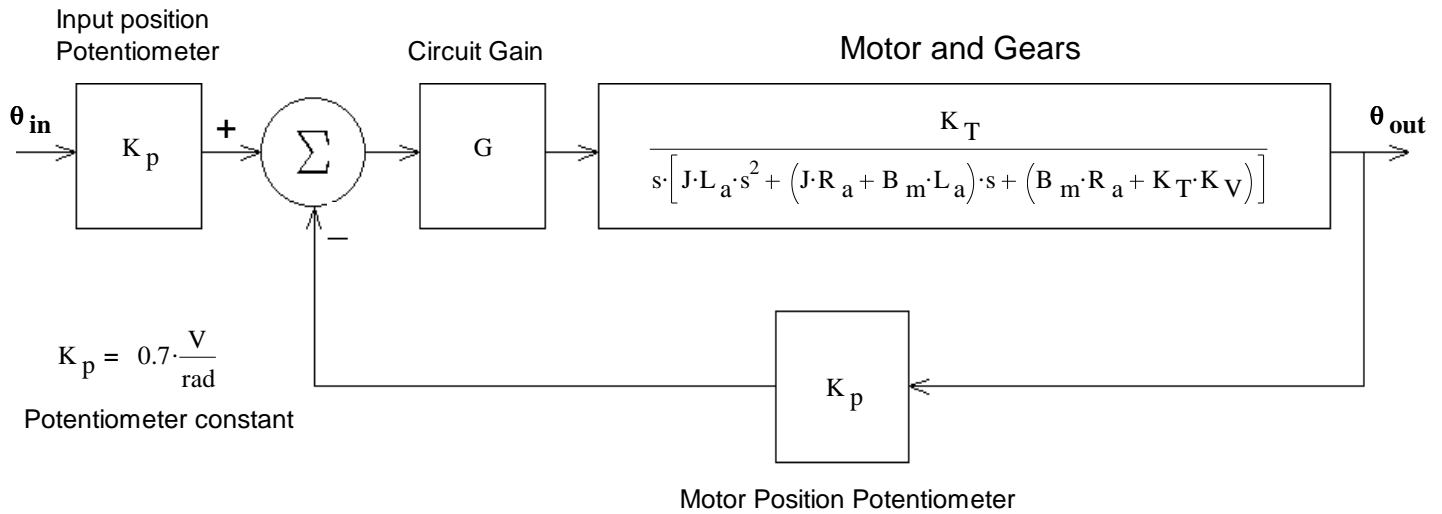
Input position Potentiometer

Circuit Gain

Motor and Gears

$\theta_{in}$

$K_p$

+

$\sum$

G

$\frac{K_T}{s\cdot\left[J\cdot L_a\cdot s^2+\left(J\cdot R_a+B_m\cdot L_a\right)\cdot s+\left(B_m\cdot R_a+K_T\cdot K_V\right)\right]}$

$\theta_{out}$

−

$K_p = 0.7\cdot\frac{V}{rad}$

Potentiometer constant

$K_p$

Motor Position Potentiometer